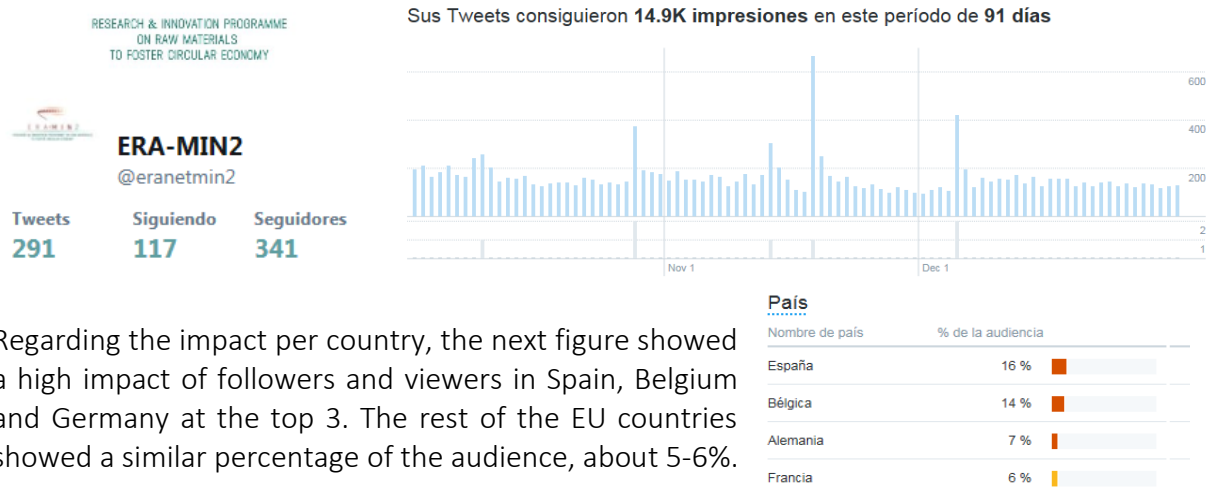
RESEARCH & INNOVATION PROGRAMME
ON RAW MATERIALS
TO FOSTER CIRCULAR ECONOMY

ERA-MIN2
@eranetmin2

| Tweets | Siguiendo | Seguidores |
|---|---|---|
| 291 | 117 | 341 |

Sus Tweets consiguieron 14.9K impresiones en este período de 91 días

600
400
200
2
1
Nov 1
Dec 1

Regarding the impact per country, the next figure showed a high impact of followers and viewers in Spain, Belgium and Germany at the top 3. The rest of the EU countries showed a similar percentage of the audience, about 5-6%.

País

| Nombre de país | % de la audiencia |
|---|---|
| España | 16 % |
| Bélgica | 14 % |
| Alemania | 7 % |
| Francia | 6 % |